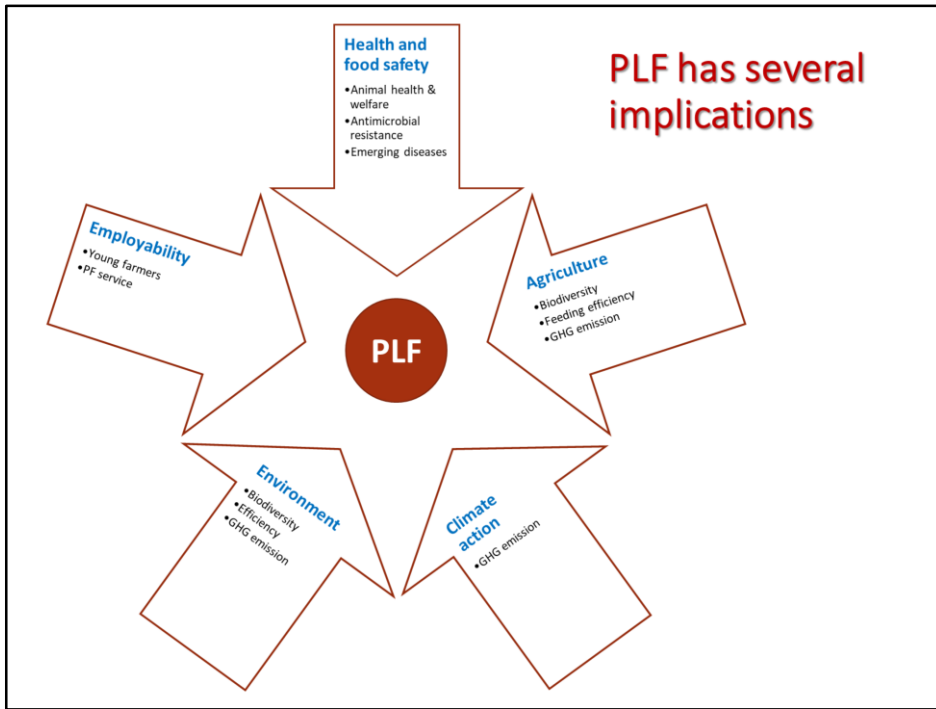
PLF has several implications

Health and food safety
•Animal health & welfare
•Antimicrobial resistance
•Emerging diseases

Employability
•Young farmers
•PF service

Agriculture
•Biodiversity
•Feeding efficiency
•GHG emission

PLF

Environment
•Biodiversity
•Efficiency
•GHG emission

Climate action
•GHG emission